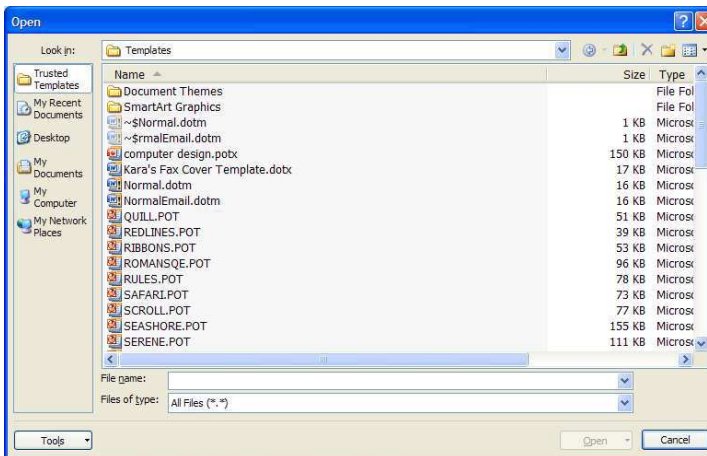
Open

Look in: Templates

Trusted Templates
My Recent Documents
Desktop
My Documents
My Computer
My Network Places

| Name | Size | Type |
|---|---|---|
| Document Themes | | File Fol |
| SmartArt Graphics | | File Fol |
| ~$Normal.dotm | 1 KB | Microso |
| ~$rmalEmail.dotm | 1 KB | Microso |
| computer design.potx | 150 KB | Microso |
| Kara's Fax Cover Template.dotx | 17 KB | Microso |
| Normal.dotm | 16 KB | Microso |
| NormalEmail.dotm | 16 KB | Microso |
| QUILL.POT | 51 KB | Microso |
| REDLINES.POT | 39 KB | Microso |
| RIBBONS.POT | 53 KB | Microso |
| ROMANSQE.POT | 96 KB | Microso |
| RULES.POT | 78 KB | Microso |
| SAFARI.POT | 73 KB | Microso |
| SCROLL.POT | 77 KB | Microso |
| SEASHORE.POT | 155 KB | Microso |
| SERENE.POT | 111 KB | Microso |

File name:
Files of type: All Files (*.*)

Tools
Open
Cancel